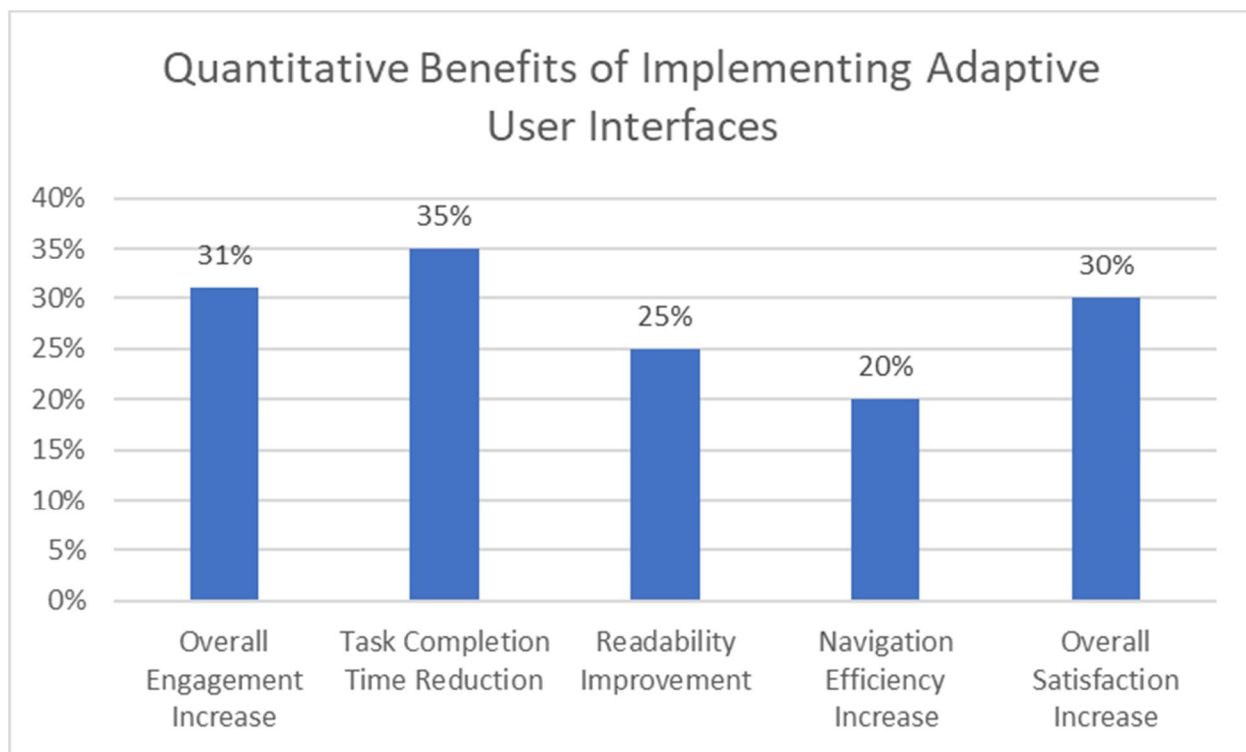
Quantitative Benefits of Implementing Adaptive User Interfaces

40%
35%
30%
25%
20%
15%
10%
5%
0%

31%
35%
25%
20%
30%

Overall Engagement Increase
Task Completion Time Reduction
Readability Improvement
Navigation Efficiency Increase
Overall Satisfaction Increase